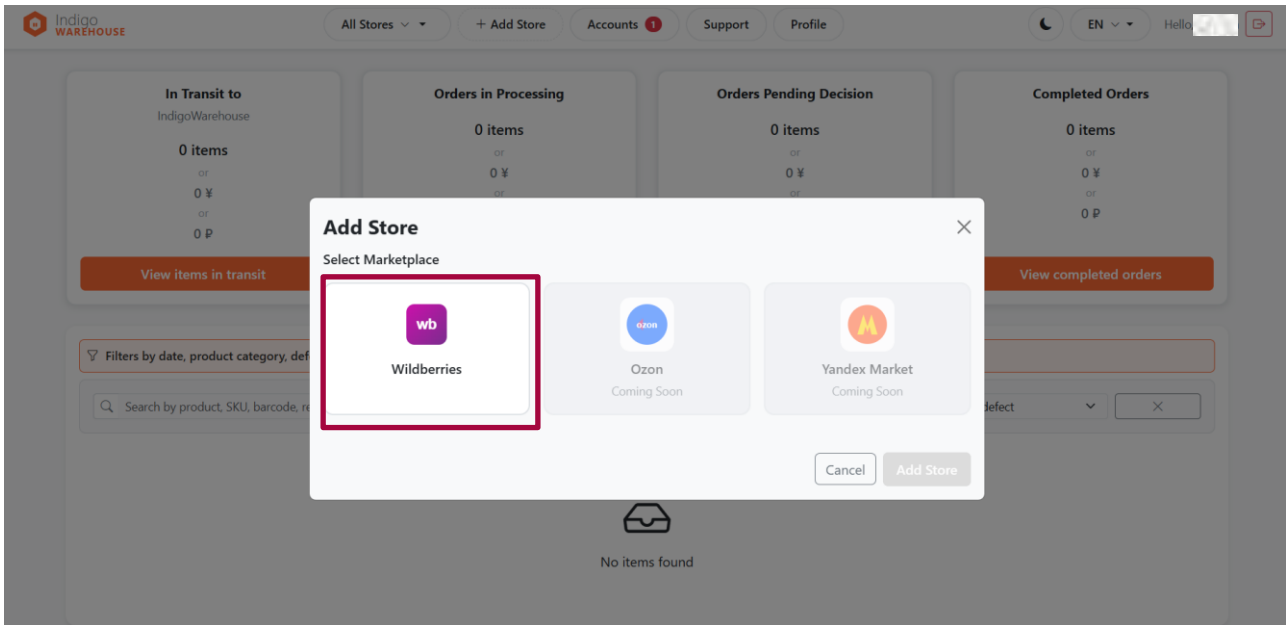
Indigo WAREHOUSE

All Stores

+ Add Store

Accounts 1

Support

Profile

EN

Hello

In Transit to
IndigoWarehouse

0 items
or
0 ¥
or
0 ₽

View items in transit

Orders in Processing

0 items
or
0 ¥
or

Orders Pending Decision

0 items
or
0 ¥
or

Completed Orders

0 items
or
0 ¥
or
0 ₽

View completed orders

Filters by date, product category, def

Search by product, SKU, barcode, re

defect

No items found

Add Store

Select Marketplace

wb
Wildberries

ozon
Ozon
Coming Soon

Yandex Market
Coming Soon

Cancel

Add Store